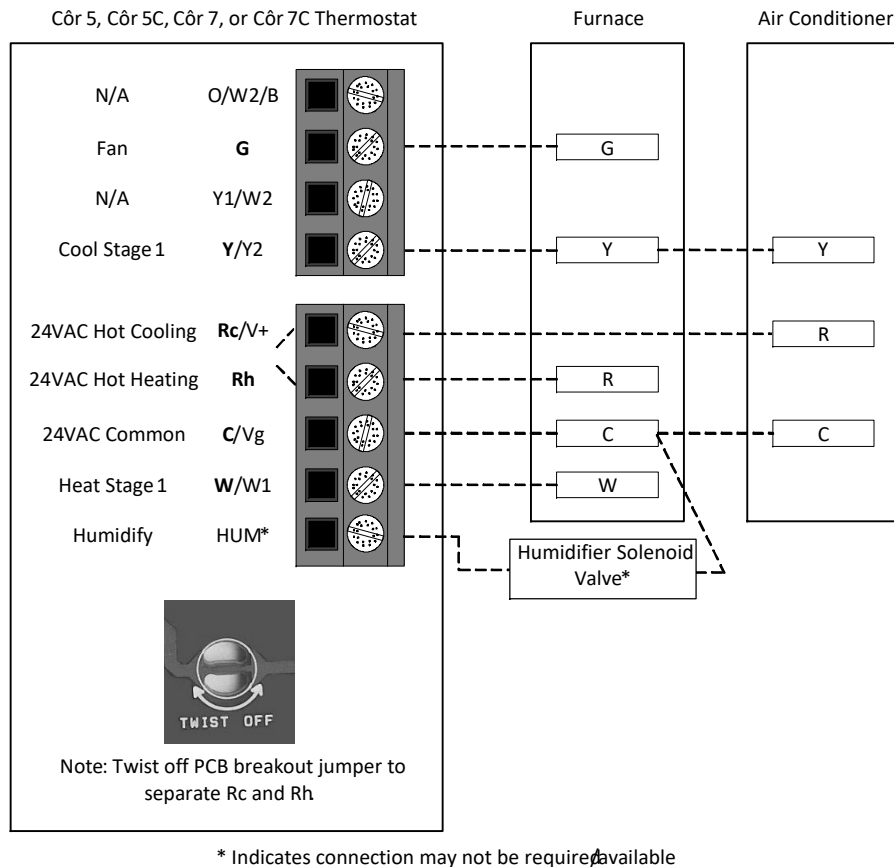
Côr 5, Côr 5C, Côr 7, or Côr 7C Thermostat

Furnace

Air Conditioner

N/A O/W2/B

Fan **G**

N/A Y1/W2

Cool Stage 1 **Y**/Y2

24VAC Hot Cooling **Rc**/V+

24VAC Hot Heating **Rh**

24VAC Common **C**/Vg

Heat Stage 1 **W**/W1

Humidify HUM*

G

Y

R

C

W

Y

R

C

Humidifier Solenoid Valve*

TWIST OFF

Note: Twist off PCB breakout jumper to separate Rc and Rh.

* Indicates connection may not be required/available